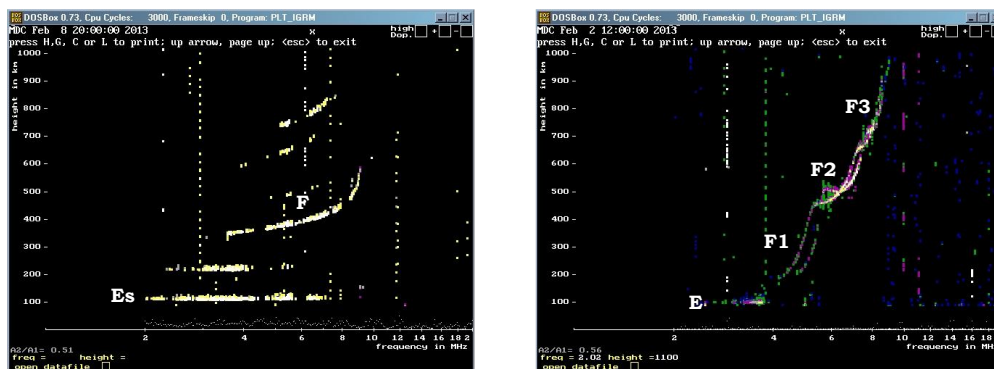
DOSBox 0.73, Cpu Cycles: 3000, Frameskip 0, Program: PLT_IGRM
MDC Feb 8 20:00:00 2013
x
high Dop.
press H,G, C or L to print; up arrow, page up; <esc> to exit
height in km
1000 -
900 -
800 -
700 -
600 -
500 -
400 -
300 -
200 -
100 -
F
Es
2
4
6
8
10
12
14
16
18
2
frequency in MHz
A2/A1= 0.51
freq = height =
open datafile

DOSBox 0.73, Cpu Cycles: 3000, Frameskip 0, Program: PLT_IGRM
MDC Feb 2 12:00:00 2013
x
high Dop.
press H,G, C or L to print; up arrow, page up; <esc> to exit
height in km
1000 -
900 -
800 -
700 -
600 -
500 -
400 -
300 -
200 -
100 -
F3
F2
F1
E
2
4
6
8
10
12
14
16
18
frequency in MH
A2/A1= 0.56
freq = 2.02 height =1100
open datafile